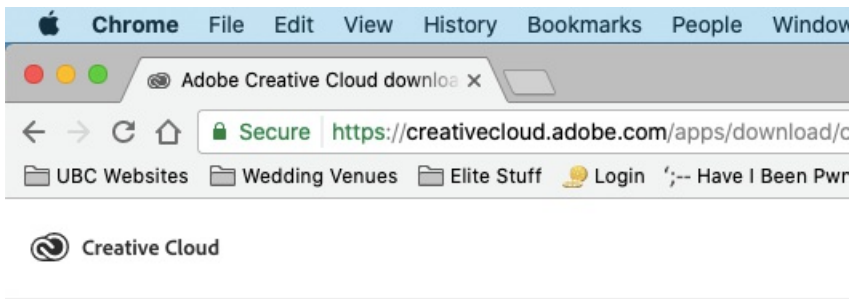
Chrome File Edit View History Bookmarks People Window

Adobe Creative Cloud downloa ×

Secure https://creativecloud.adobe.com/apps/download/c

UBC Websites Wedding Venues Elite Stuff Login ';-- Have I Been Pwn

Creative Cloud